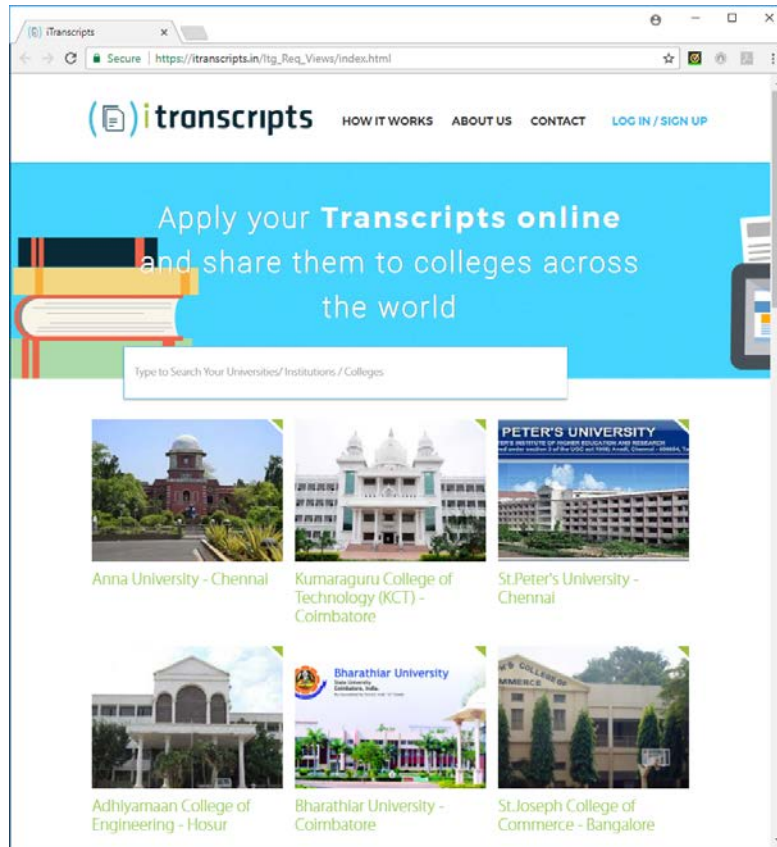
iTranscripts ×

Secure | https://itranscripts.in/Itg_Req_Views/index.html

itranscripts HOW IT WORKS ABOUT US CONTACT LOG IN / SIGN UP

Apply your Transcripts online and share them to colleges across the world

Type to Search Your Universities/ Institutions / Colleges

PETER'S UNIVERSITY

Anna University - Chennai

Kumaraguru College of Technology (KCT) - Coimbatore

St.Peter's University - Chennai

Bharathiar University

Adhiyamaan College of Engineering - Hosur

Bharathiar University - Coimbatore

St.Joseph College of Commerce - Bangalore